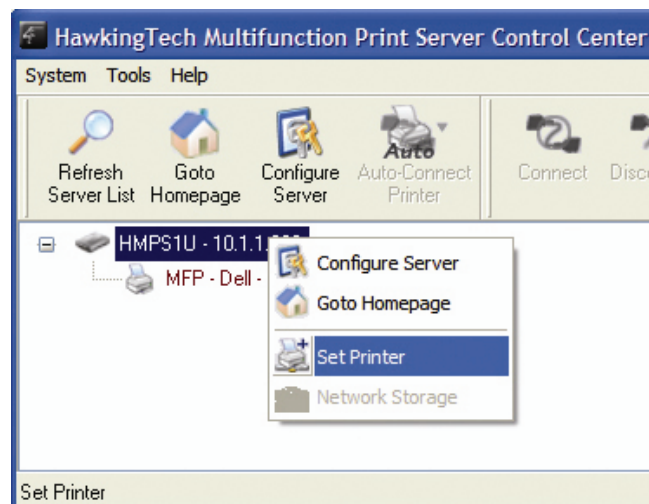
HawkingTech Multifunction Print Server Control Center

System Tools Help

Refresh Server List
Goto Homepage
Configure Server
Auto
Auto-Connect Printer
Connect
Disc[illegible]

HMPS1U - 10.1.1.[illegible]
MFP - Dell - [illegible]

Configure Server
Goto Homepage
Set Printer
Network Storage

Set Printer